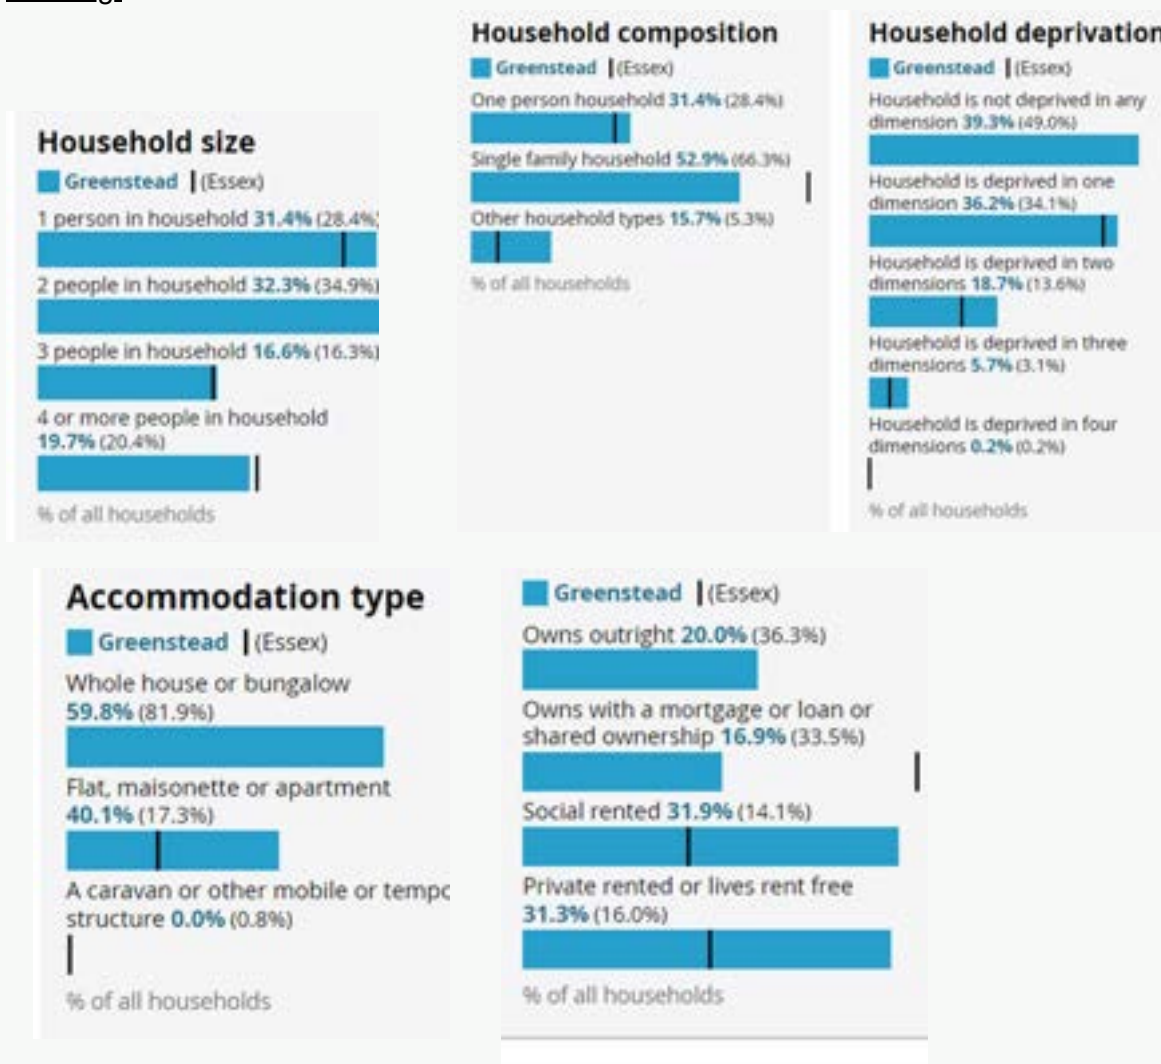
Household size
Greenstead | (Essex)
1 person in household 31.4% (28.4%
2 people in household 32.3% (34.9%)
3 people in household 16.6% (16.3%)
4 or more people in household 19.7% (20.4%)
% of all households

Household composition
Greenstead | (Essex)
One person household 31.4% (28.4%)
Single family household 52.9% (66.3%)
Other household types 15.7% (5.3%)
% of all households

Household deprivation
Greenstead | (Essex)
Household is not deprived in any dimension 39.3% (49.0%)
Household is deprived in one dimension 36.2% (34.1%)
Household is deprived in two dimensions 18.7% (13.6%)
Household is deprived in three dimensions 5.7% (3.1%)
Household is deprived in four dimensions 0.2% (0.2%)
% of all households

Accommodation type
Greenstead | (Essex)
Whole house or bungalow 59.8% (81.9%)
Flat, maisonette or apartment 40.1% (17.3%)
A caravan or other mobile or tempo structure 0.0% (0.8%)
% of all households

Greenstead | (Essex)
Owns outright 20.0% (36.3%)
Owns with a mortgage or loan or shared ownership 16.9% (33.5%)
Social rented 31.9% (14.1%)
Private rented or lives rent free 31.3% (16.0%)
% of all households